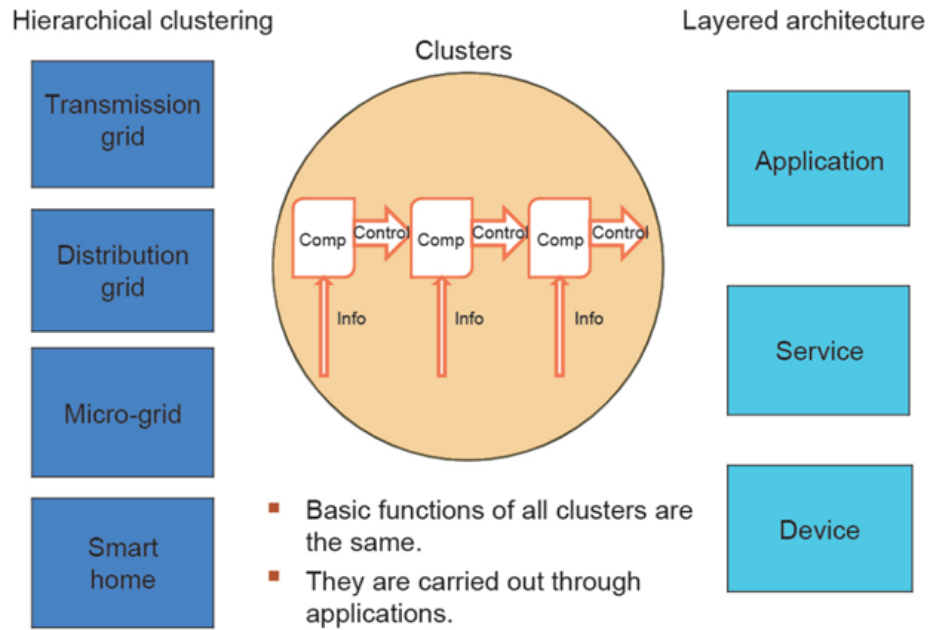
Hierarchical clustering

Transmission grid

Distribution grid

Micro-grid

Smart home

Clusters

Comp Control Comp Control Comp Control

Info Info Info

- Basic functions of all clusters are the same.
- They are carried out through applications.

Layered architecture

Application

Service

Device